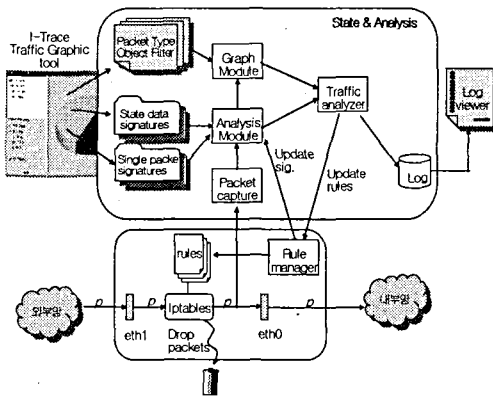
I-Trace Traffic Graphic tool

State & Analysis

Packet Type Object Filter

Graph Module

State data signatures

Analysis Module

Traffic analyzer

Log viewer

Single packe signatures

Update sig.

Update rules

Log

Packet capture

rules

Rule manager

외부망

p

p

p

p

내부망

eth1

Iptables

eth0

Drop packets